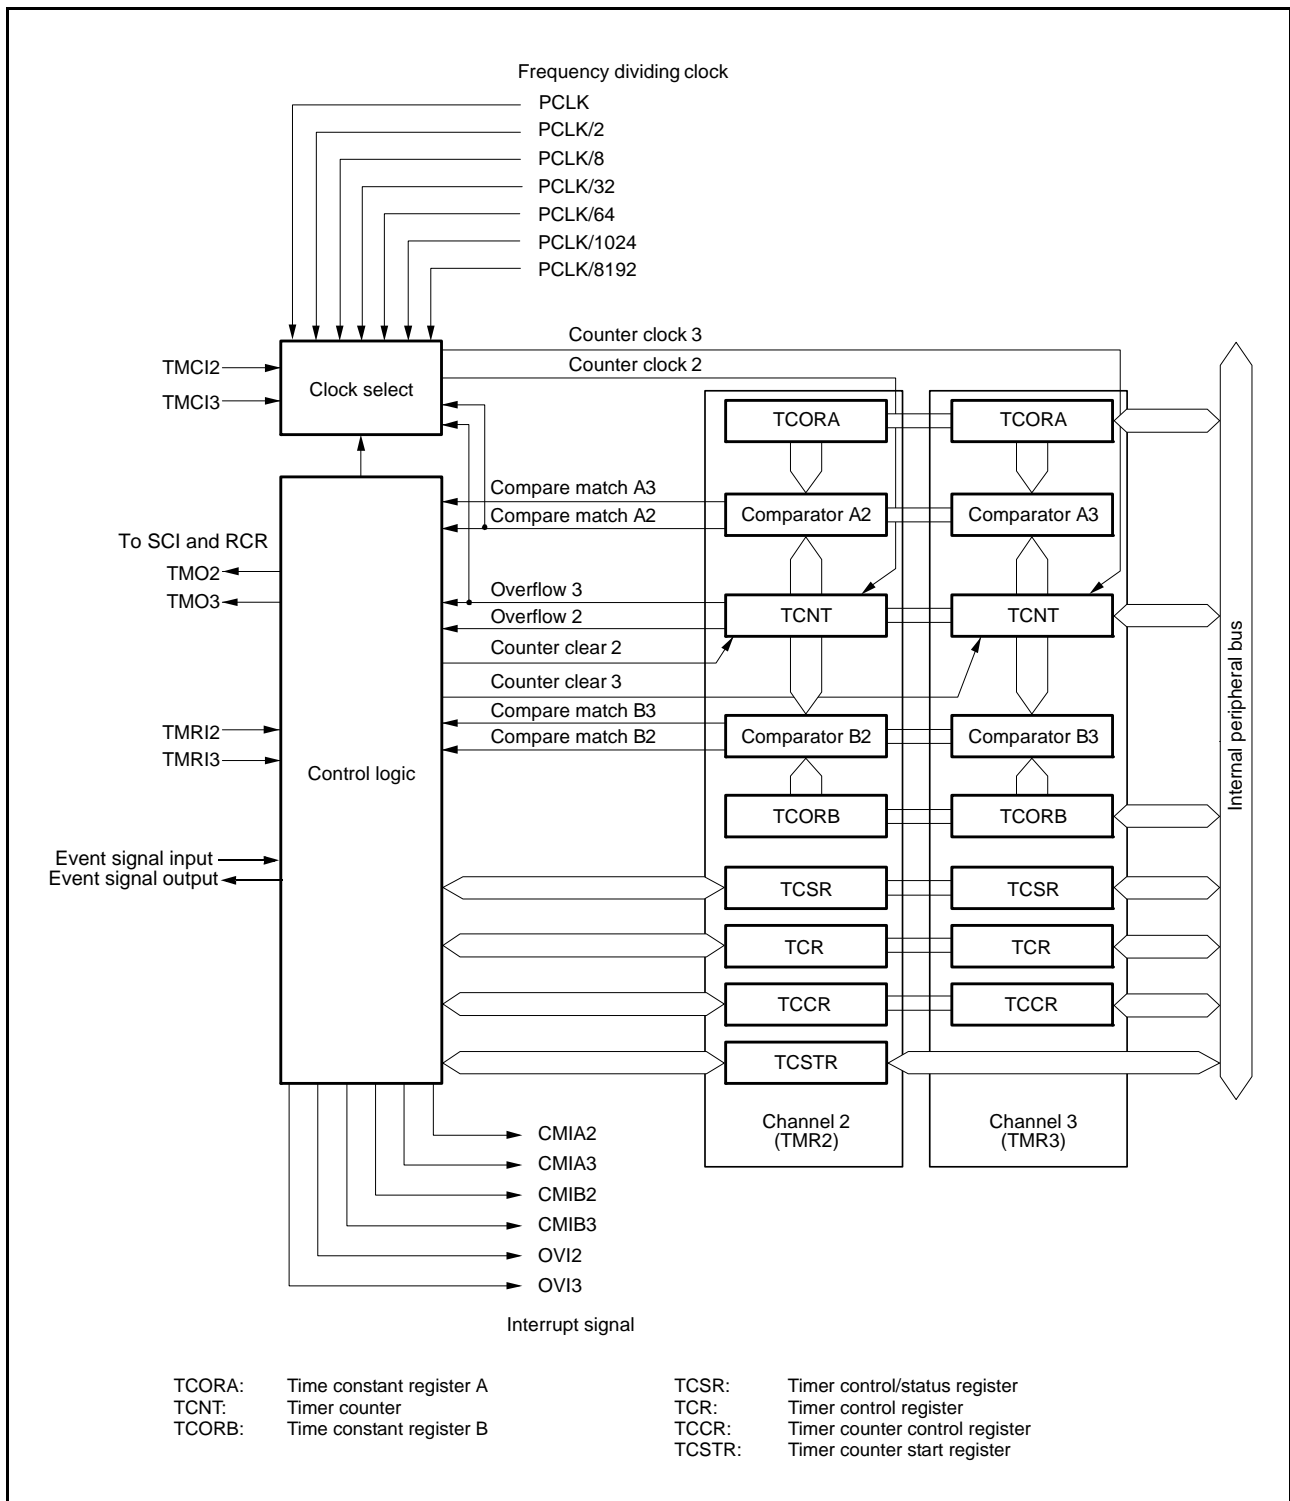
Frequency dividing clock

PCLK
PCLK/2
PCLK/8
PCLK/32
PCLK/64
PCLK/1024
PCLK/8192

Counter clock 3
Counter clock 2

TMCI2
TMCI3

Clock select

TCORA
TCORA

Compare match A3
Compare match A2

Comparator A2
Comparator A3

To SCI and RCR
TMO2
TMO3

Overflow 3
Overflow 2
Counter clear 2
Counter clear 3

TCNT
TCNT

Compare match B3
Compare match B2

Comparator B2
Comparator B3

TMRI2
TMRI3

Control logic

TCORB
TCORB

Event signal input
Event signal output

TCSR
TCSR
TCR
TCR
TCCR
TCCR
TCSTR

Internal peripheral bus

CMIA2
CMIA3
CMIB2
CMIB3
OVI2
OVI3

Interrupt signal

Channel 2
(TMR2)

Channel 3
(TMR3)

TCORA: Time constant register A
TCNT: Timer counter
TCORB: Time constant register B

TCSR: Timer control/status register
TCR: Timer control register
TCCR: Timer counter control register
TCSTR: Timer counter start register